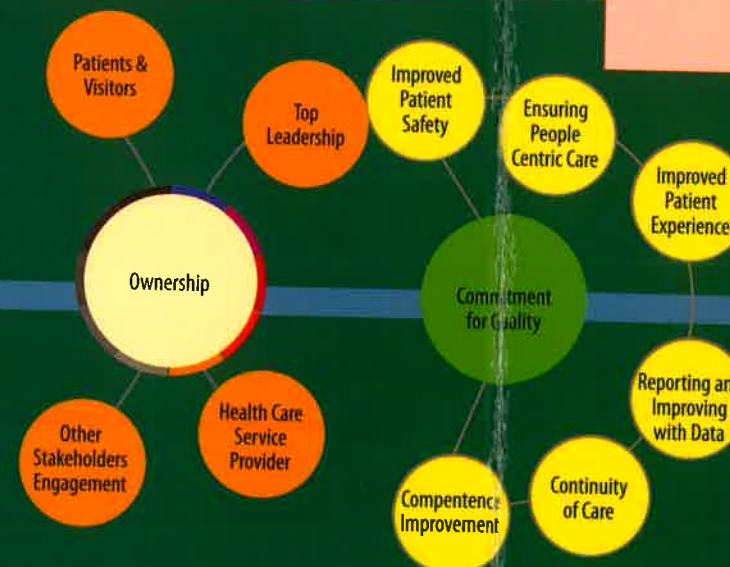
Patients & Visitors

Top Leadership

Ownership

Other Stakeholders Engagement

Health Care Service Provider

Improved Patient Safety

Ensuring People Centric Care

Improved Patient Experience

Commitment for Quality

Reporting an Improving with Data

Continuity of Care

Compentence Improvement